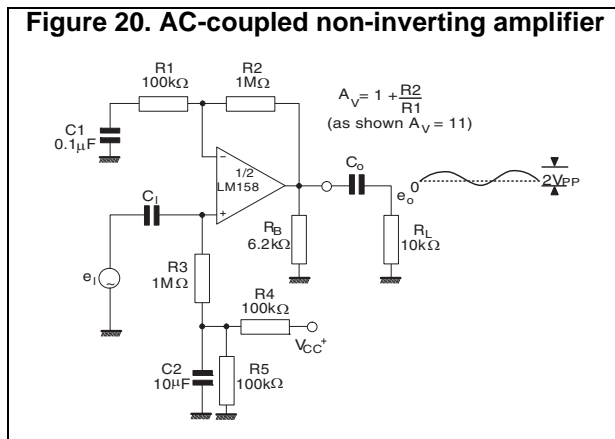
Figure 20. AC-coupled non-inverting amplifier

R1
100kΩ
R2
1MΩ
$A_V = 1 + \frac{R2}{R1}$
(as shown $A_V = 11$)
C1
0.1μF
−
1/2
LM158
+
$C_o$
$e_o$
0
$2V_{PP}$
$C_I$
$R_B$
6.2kΩ
$R_L$
10kΩ
$e_I$
R3
1MΩ
R4
100kΩ
$V_{CC}^+$
C2
10μF
R5
100kΩ